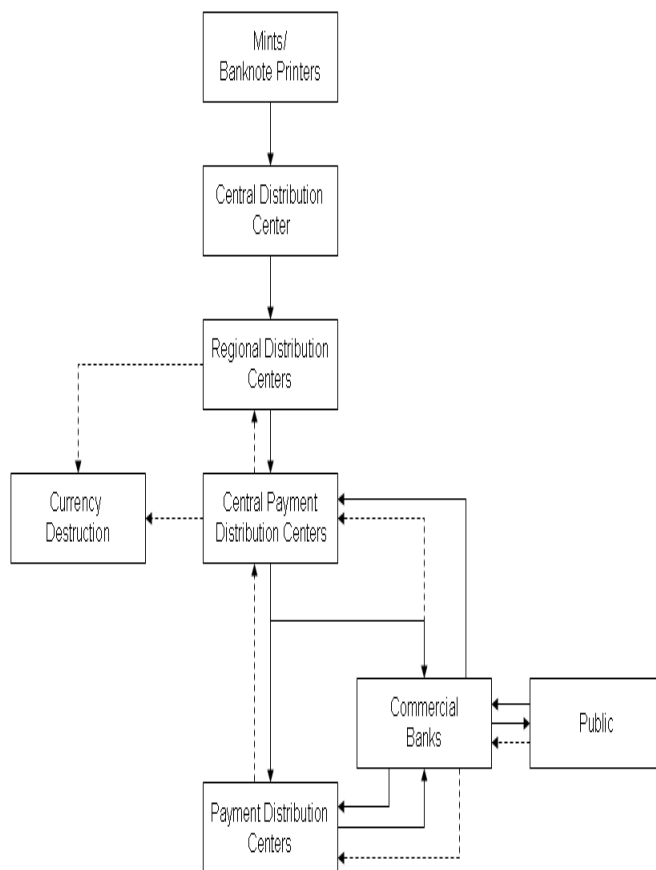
Mints/
Banknote Printers

Central Distribution
Center

Regional Distribution
Centers

Currency
Destruction

Central Payment
Distribution Centers

Commercial
Banks

Public

Payment Distribution
Centers